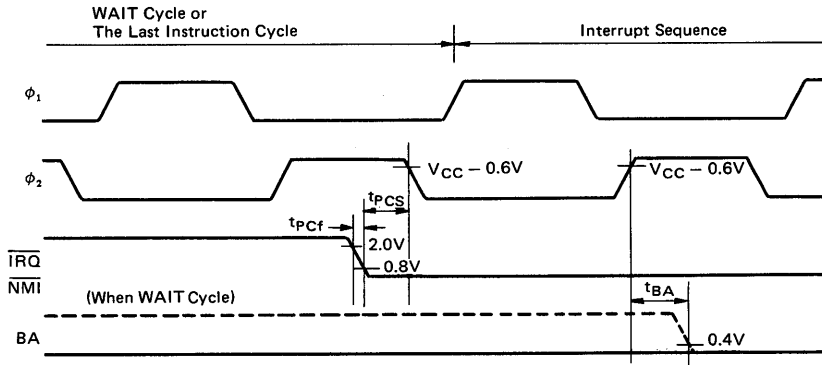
WAIT Cycle or
The Last Instruction Cycle

Interrupt Sequence

$\phi_1$

$\phi_2$

$V_{CC} - 0.6V$

$V_{CC} - 0.6V$

$t_{PCS}$

$t_{PCf}$

2.0V

$\overline{IRQ}$

$\overline{NMI}$

0.8V

(When WAIT Cycle)

$t_{BA}$

BA

0.4V